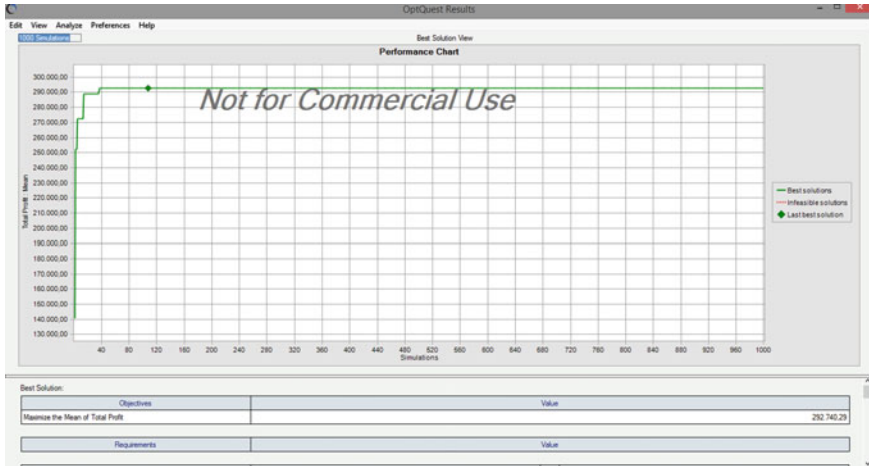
OptQuest Results

Edit View Analyze Preferences Help

1000 Simulations

Best Solution View

Performance Chart

Not for Commercial Use

300.000,00
290.000,00
280.000,00
270.000,00
260.000,00
250.000,00
240.000,00
230.000,00
220.000,00
210.000,00
200.000,00
190.000,00
180.000,00
170.000,00
160.000,00
150.000,00
140.000,00
130.000,00

Total Profit - Mean

40 80 120 160 200 240 280 320 360 400 440 480 520 560 600 640 680 720 760 800 840 880 920 960 1000

Simulations

Best solutions
Infeasible solutions
Last best solution

Best Solution:

| Objectives | Value |
|---|---|
| Maximize the Mean of Total Profit | 292.740,29 |

| Requirements | Value |
|---|---|